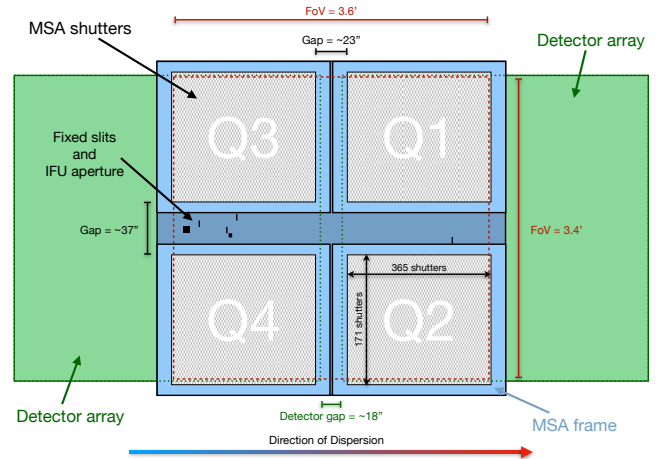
FoV = 3.6'

MSA shutters

Gap = ~23"

Detector array

Q3

Q1

Fixed slits and IFU aperture

Gap = ~37"

FoV = 3.4'

365 shutters

171 shutters

Q4

Q2

Detector array

Detector gap = ~18"

MSA frame

Direction of Dispersion